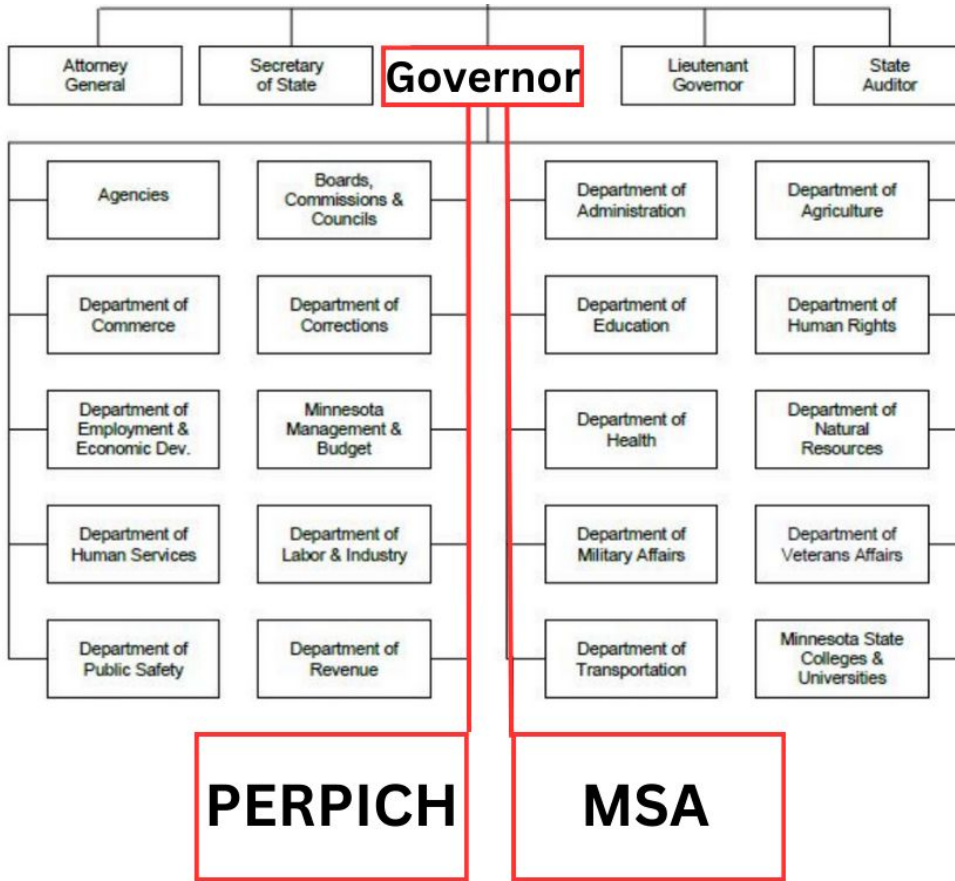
Attorney General

Secretary of State

Governor

Lieutenant Governor

State Auditor

Agencies

Boards, Commissions & Councils

Department of Administration

Department of Agriculture

Department of Commerce

Department of Corrections

Department of Education

Department of Human Rights

Department of Employment & Economic Dev.

Minnesota Management & Budget

Department of Health

Department of Natural Resources

Department of Human Services

Department of Labor & Industry

Department of Military Affairs

Department of Veterans Affairs

Department of Public Safety

Department of Revenue

Department of Transportation

Minnesota State Colleges & Universities

PERPICH

MSA